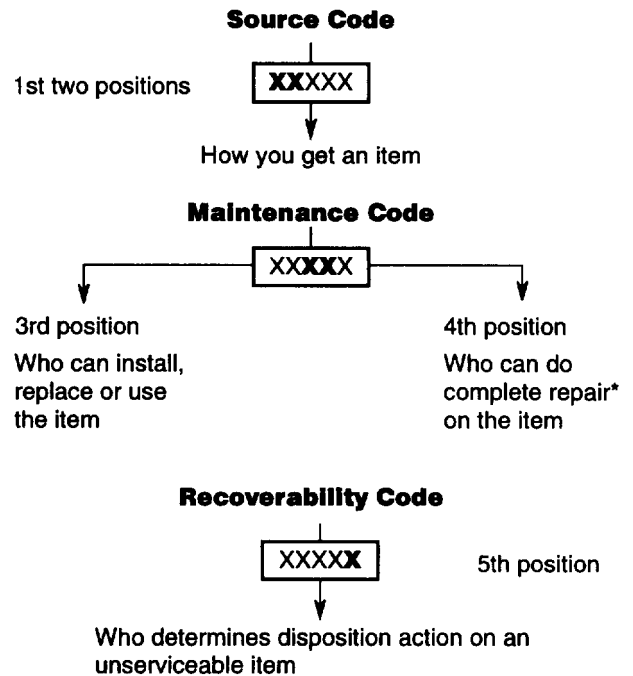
**Source Code**

1st two positions

XXXXX

How you get an item

**Maintenance Code**

XXXXX

3rd position

Who can install, replace or use the item

4th position

Who can do complete repair* on the item

**Recoverability Code**

XXXXX

5th position

Who determines disposition action on an unserviceable item